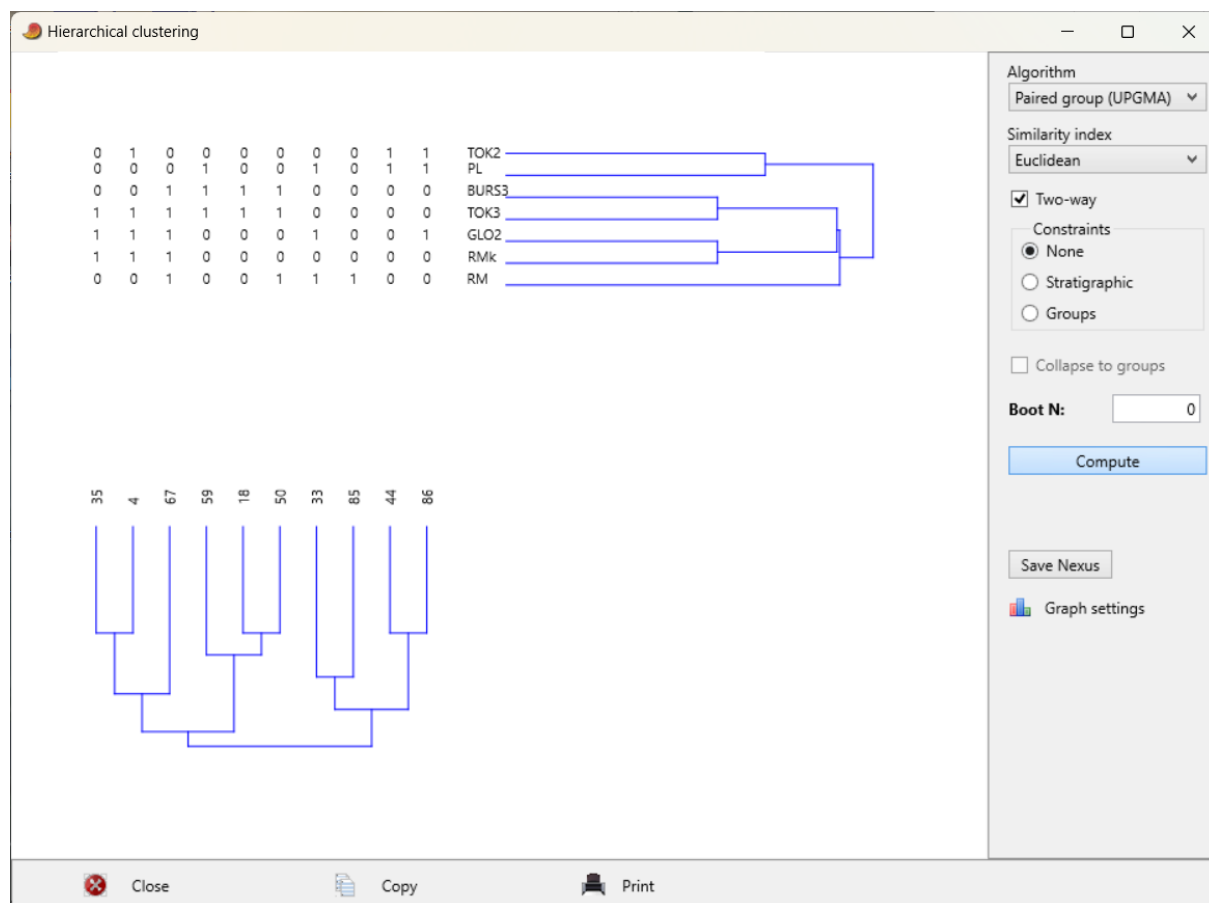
Hierarchical clustering

| | | | | | | | | | | |
|---|---|---|---|---|---|---|---|---|---|---|
| 0 | 1 | 0 | 0 | 0 | 0 | 0 | 0 | 1 | 1 | TOK2 |
| 0 | 0 | 0 | 1 | 0 | 0 | 1 | 0 | 1 | 1 | PL |
| 0 | 0 | 1 | 1 | 1 | 1 | 0 | 0 | 0 | 0 | BURS3 |
| 1 | 1 | 1 | 1 | 1 | 1 | 0 | 0 | 0 | 0 | TOK3 |
| 1 | 1 | 1 | 0 | 0 | 0 | 1 | 0 | 0 | 1 | GLO2 |
| 1 | 1 | 1 | 0 | 0 | 0 | 0 | 0 | 0 | 0 | RMk |
| 0 | 0 | 1 | 0 | 0 | 1 | 1 | 1 | 0 | 0 | RM |

35 4 67 59 18 50 33 85 44 86

Algorithm
Paired group (UPGMA)
Similarity index
Euclidean
Two-way
Constraints
None
Stratigraphic
Groups
Collapse to groups
Boot N: 0
Compute
Save Nexus
Graph settings

Close Copy Print